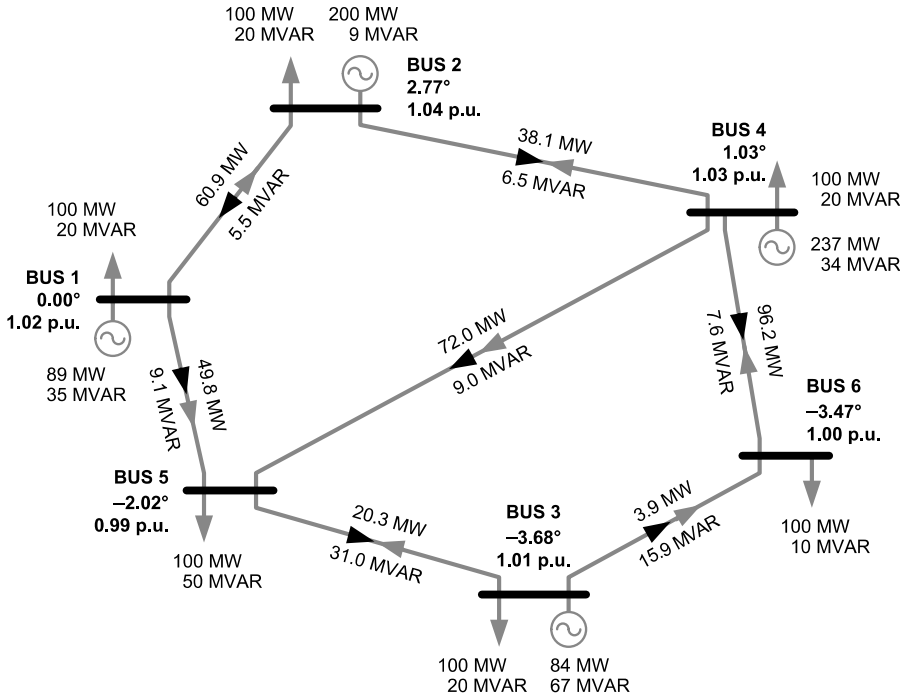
100 MW
20 MVAR

200 MW
9 MVAR

BUS 2
2.77°
1.04 p.u.

38.1 MW
6.5 MVAR

BUS 4
1.03°
1.03 p.u.

100 MW
20 MVAR

237 MW
34 MVAR

60.9 MW
5.5 MVAR

100 MW
20 MVAR

BUS 1
0.00°
1.02 p.u.

89 MW
35 MVAR

9.1 MVAR
49.8 MW

72.0 MW
9.0 MVAR

7.6 MVAR
96.2 MW

BUS 6
–3.47°
1.00 p.u.

BUS 5
–2.02°
0.99 p.u.

100 MW
50 MVAR

20.3 MW
31.0 MVAR

BUS 3
–3.68°
1.01 p.u.

3.9 MW
15.9 MVAR

100 MW
10 MVAR

100 MW
20 MVAR

84 MW
67 MVAR